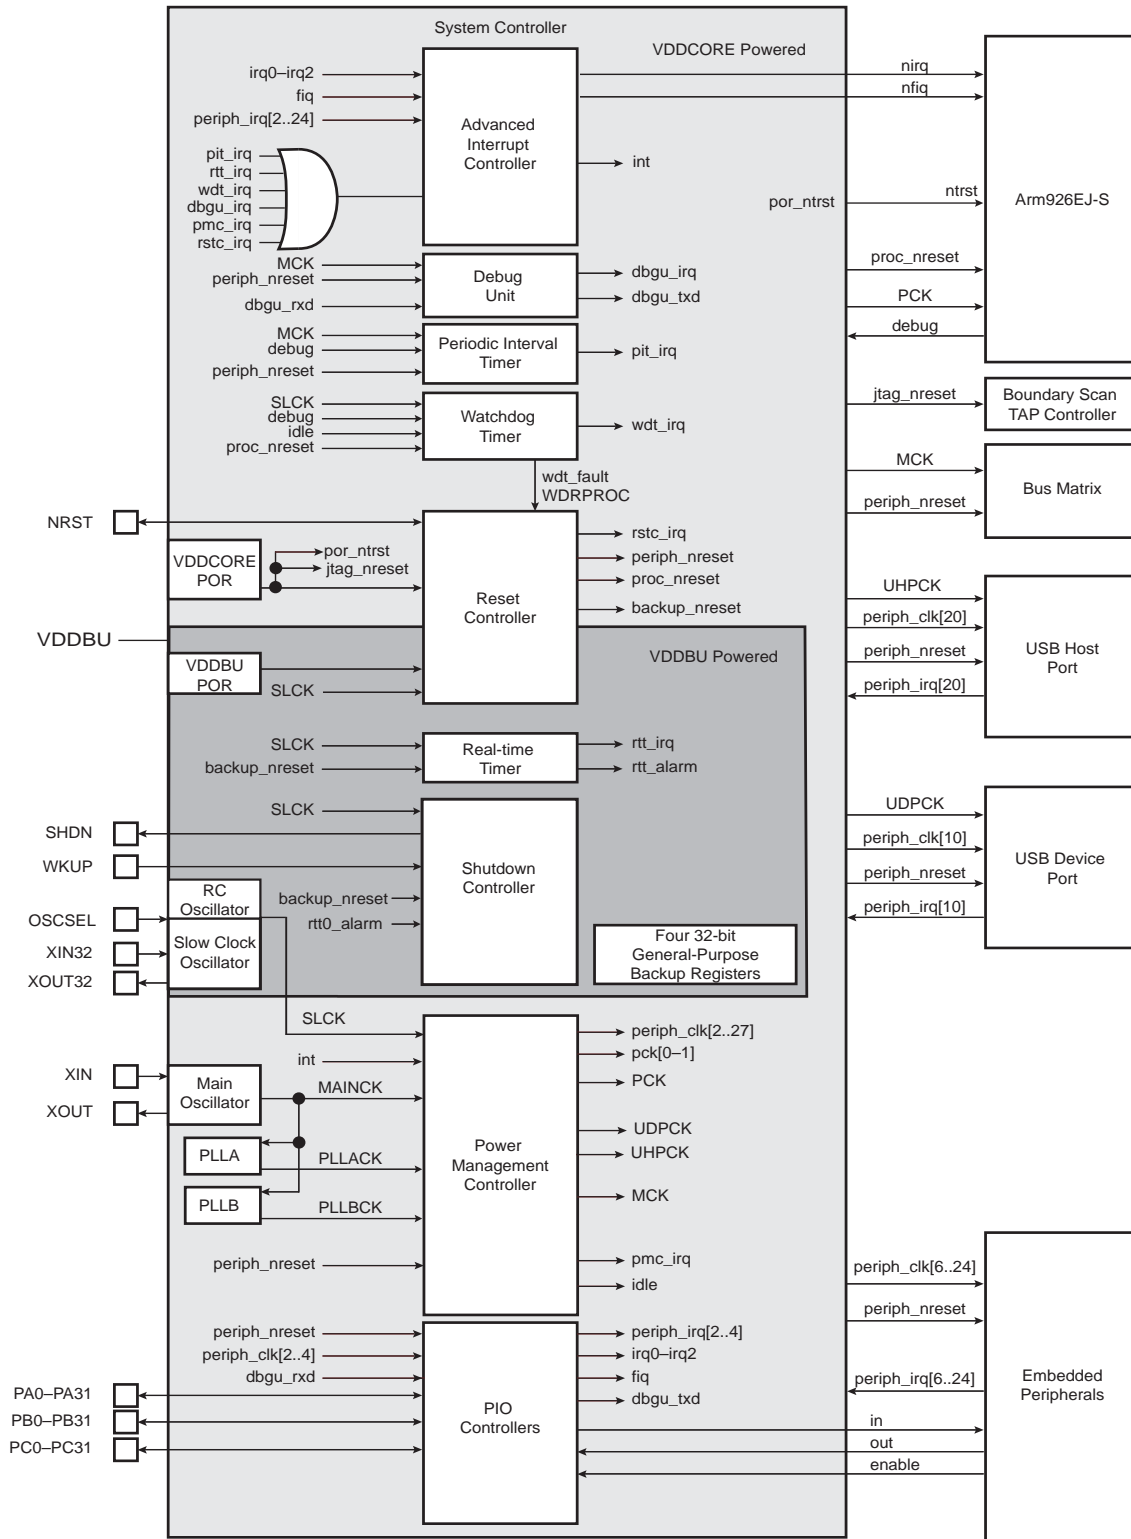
System Controller

VDDCORE Powered

irq0–irq2
fiq
periph_irq[2..24]

Advanced Interrupt Controller

int

nirq
nfiq

pit_irq
rtt_irq
wdt_irq
dbgu_irq
pmc_irq
rstc_irq

por_ntrst

ntrst

Arm926EJ-S

MCK
periph_nreset
dbgu_rxd

Debug Unit

dbgu_irq
dbgu_txd

proc_nreset
PCK
debug

MCK
debug
periph_nreset

Periodic Interval Timer

pit_irq

SLCK
debug
idle
proc_nreset

Watchdog Timer

wdt_irq

jtag_nreset

Boundary Scan TAP Controller

MCK
periph_nreset

Bus Matrix

wdt_fault
WDRPROC

NRST

VDDCORE POR

por_ntrst
jtag_nreset

Reset Controller

rstc_irq
periph_nreset
proc_nreset
backup_nreset

UHPCK
periph_clk[20]
periph_nreset
periph_irq[20]

USB Host Port

VDDBU

VDDBU Powered

VDDBU POR

SLCK

SLCK
backup_nreset

Real-time Timer

rtt_irq
rtt_alarm

SLCK

UDPCK
periph_clk[10]
periph_nreset
periph_irq[10]

USB Device Port

SHDN
WKUP

Shutdown Controller

backup_nreset
rtt0_alarm

RC Oscillator

OSCSEL
XIN32
XOUT32

Slow Clock Oscillator

Four 32-bit General-Purpose Backup Registers

SLCK
int
MAINCK
PLLACK
PLLBCK
periph_nreset

XIN
XOUT

Main Oscillator

PLLA
PLLB

Power Management Controller

periph_clk[2..27]
pck[0–1]
PCK
UDPCK
UHPCK
MCK
pmc_irq
idle

periph_clk[6..24]
periph_nreset
periph_irq[6..24]

periph_nreset
periph_clk[2..4]
dbgu_rxd

PIO Controllers

periph_irq[2..4]
irq0–irq2
fiq
dbgu_txd

PA0–PA31
PB0–PB31
PC0–PC31

in
out
enable

Embedded Peripherals